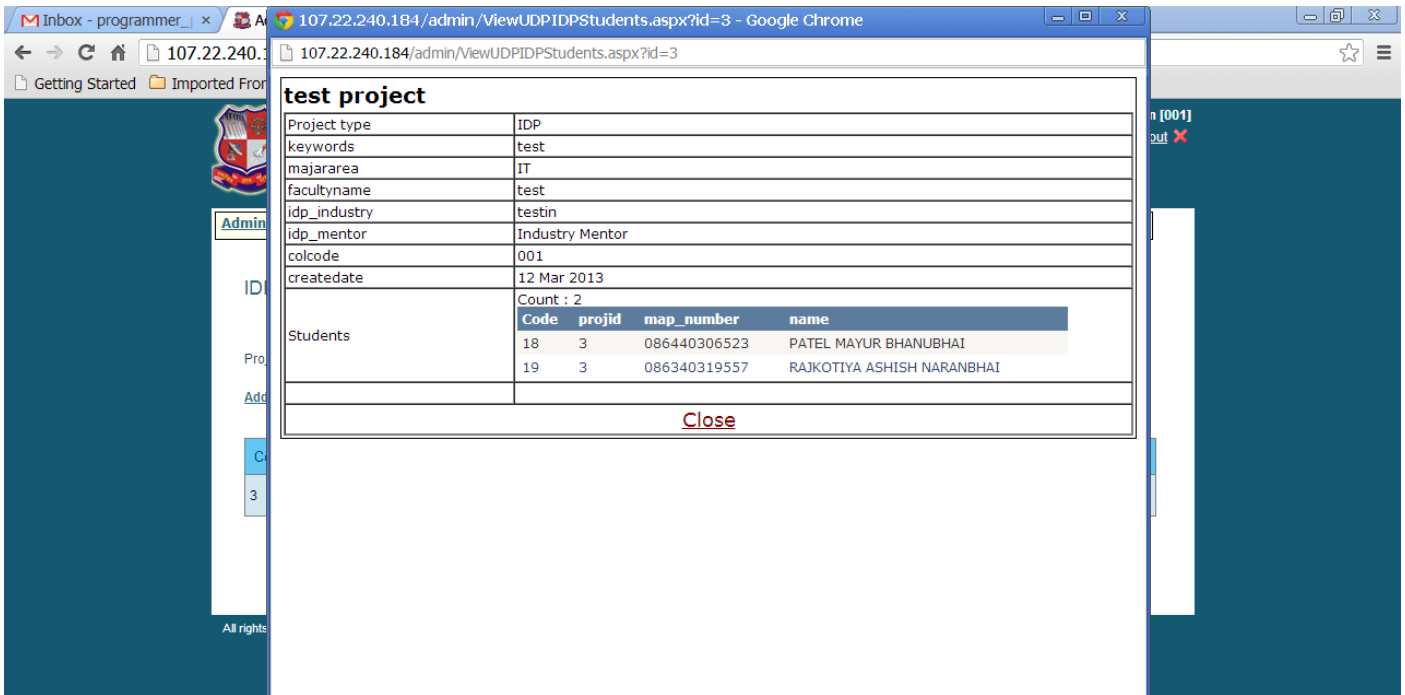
Inbox - programmer_
Ad
107.22.240.184/admin/ViewUDPIDPStudents.aspx?id=3 - Google Chrome
107.22.240.184/admin/ViewUDPIDPStudents.aspx?id=3
107.22.240.1
Getting Started
Imported Fron
n [001]
out
Admin
IDI
Proj
Add
C
3
All rights

test project

| Project type | IDP |
|---|---|
| keywords | test |
| majararea | IT |
| facultyname | test |
| idp_industry | testin |
| idp_mentor | Industry Mentor |
| colcode | 001 |
| createdate | 12 Mar 2013 |
| Students | Count : 2 |

| Code | projid | map_number | name |
|---|---|---|---|
| 18 | 3 | 086440306523 | PATEL MAYUR BHANUBHAI |
| 19 | 3 | 086340319557 | RAJKOTIYA ASHISH NARANBHAI |

Close